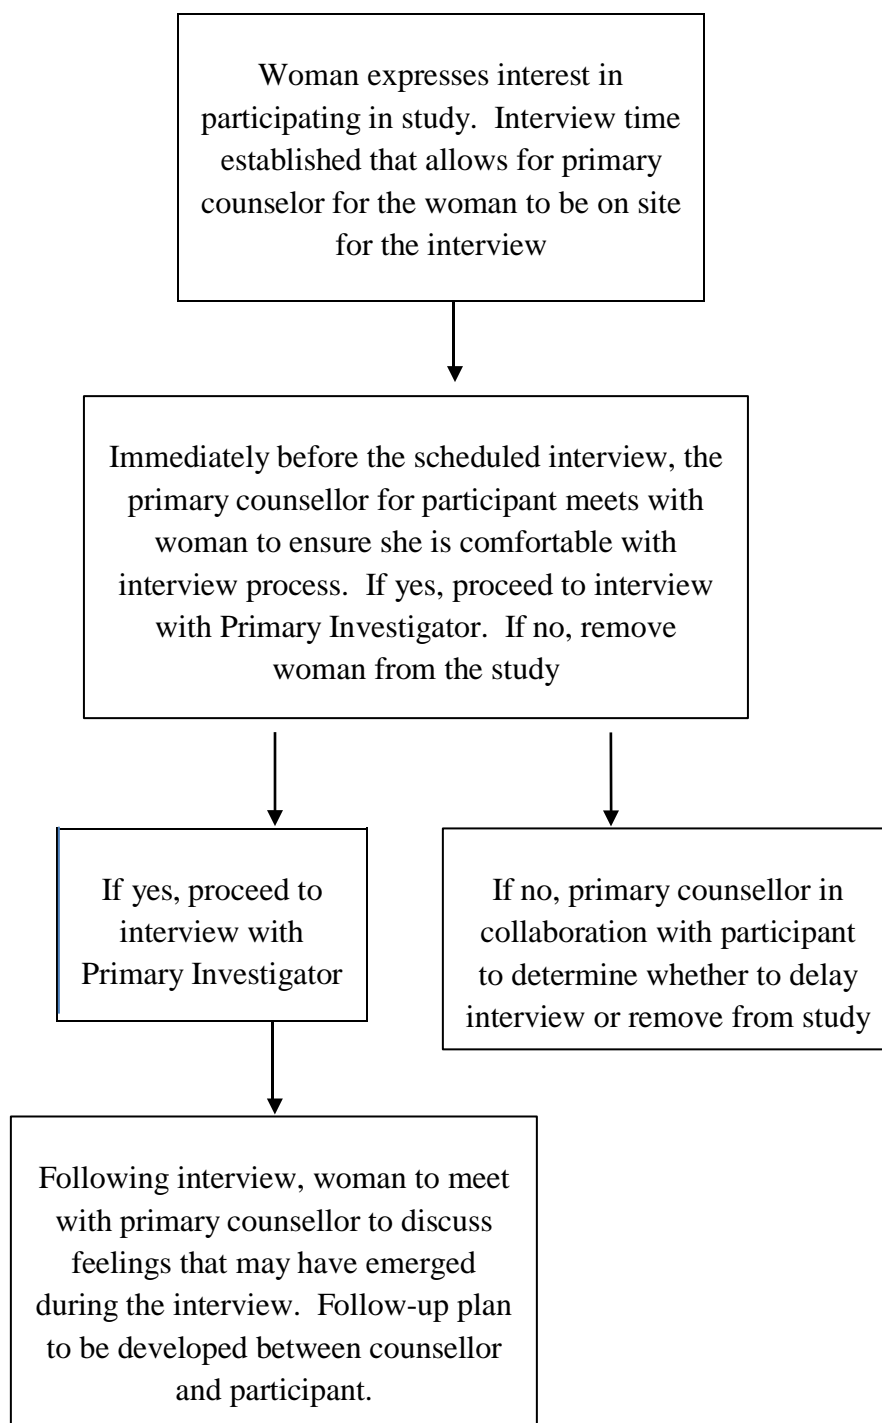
Woman expresses interest in participating in study.  Interview time established that allows for primary counselor for the woman to be on site for the interview

Immediately before the scheduled interview, the primary counsellor for participant meets with woman to ensure she is comfortable with interview process.  If yes, proceed to interview with Primary Investigator.  If no, remove woman from the study

If yes, proceed to interview with Primary Investigator

If no, primary counsellor in collaboration with participant to determine whether to delay interview or remove from study

Following interview, woman to meet with primary counsellor to discuss feelings that may have emerged during the interview.  Follow-up plan to be developed between counsellor and participant.